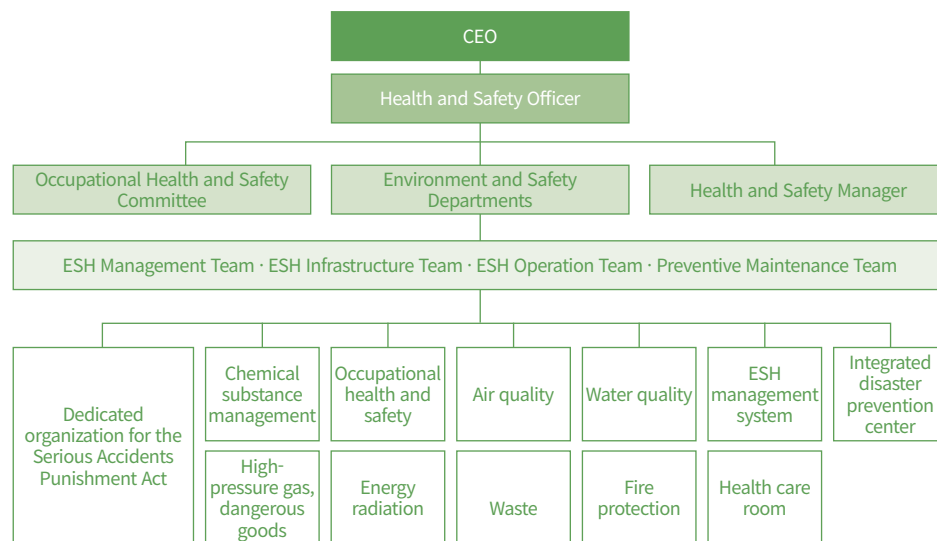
CEO

Health and Safety Officer

Occupational Health and Safety Committee

Environment and Safety Departments

Health and Safety Manager

ESH Management Team · ESH Infrastructure Team · ESH Operation Team · Preventive Maintenance Team

Dedicated organization for the Serious Accidents Punishment Act

Chemical substance management

High-pressure gas, dangerous goods

Occupational health and safety

Energy radiation

Air quality

Waste

Water quality

Fire protection

ESH management system

Health care room

Integrated disaster prevention center